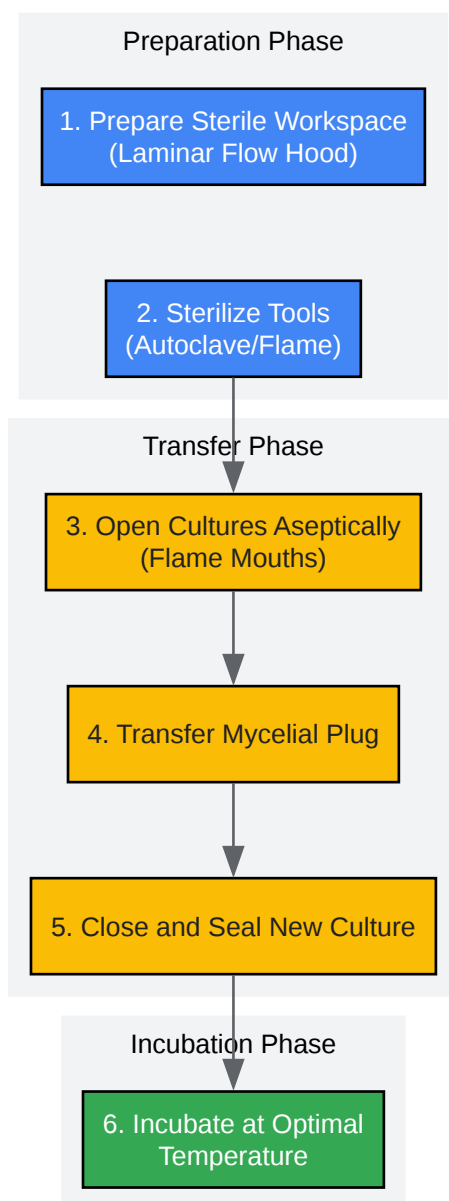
Preparation Phase

1. Prepare Sterile Workspace (Laminar Flow Hood)

2. Sterilize Tools (Autoclave/Flame)

Transfer Phase

3. Open Cultures Aseptically (Flame Mouths)

4. Transfer Mycelial Plug

5. Close and Seal New Culture

Incubation Phase

6. Incubate at Optimal Temperature